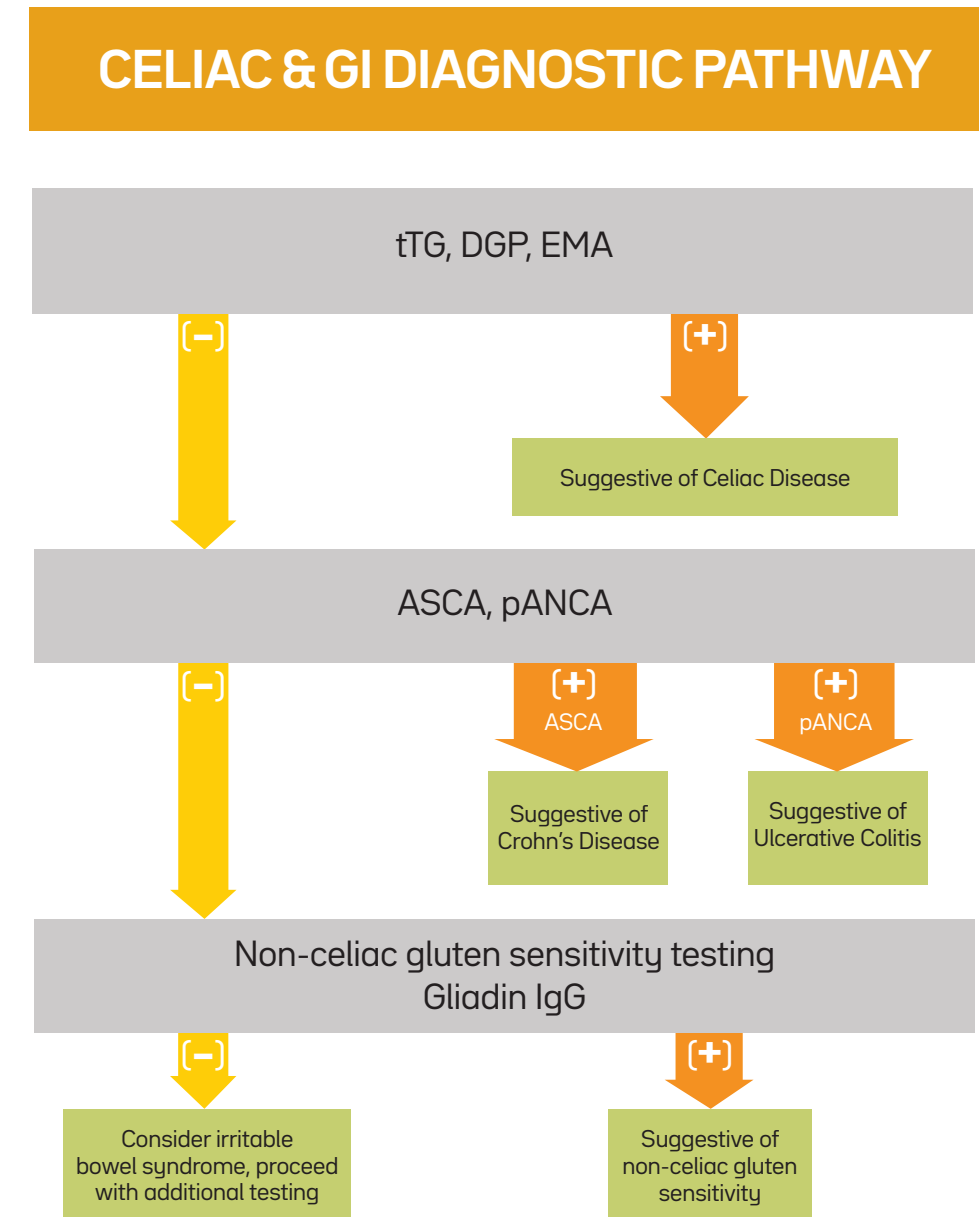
CELIAC & GI DIAGNOSTIC PATHWAY

tTG, DGP, EMA

(−)

(+)

Suggestive of Celiac Disease

ASCA, pANCA

(−)

(+) ASCA

Suggestive of Crohn's Disease

(+) pANCA

Suggestive of Ulcerative Colitis

Non-celiac gluten sensitivity testing
Gliadin IgG

(−)

Consider irritable bowel syndrome, proceed with additional testing

(+)

Suggestive of non-celiac gluten sensitivity